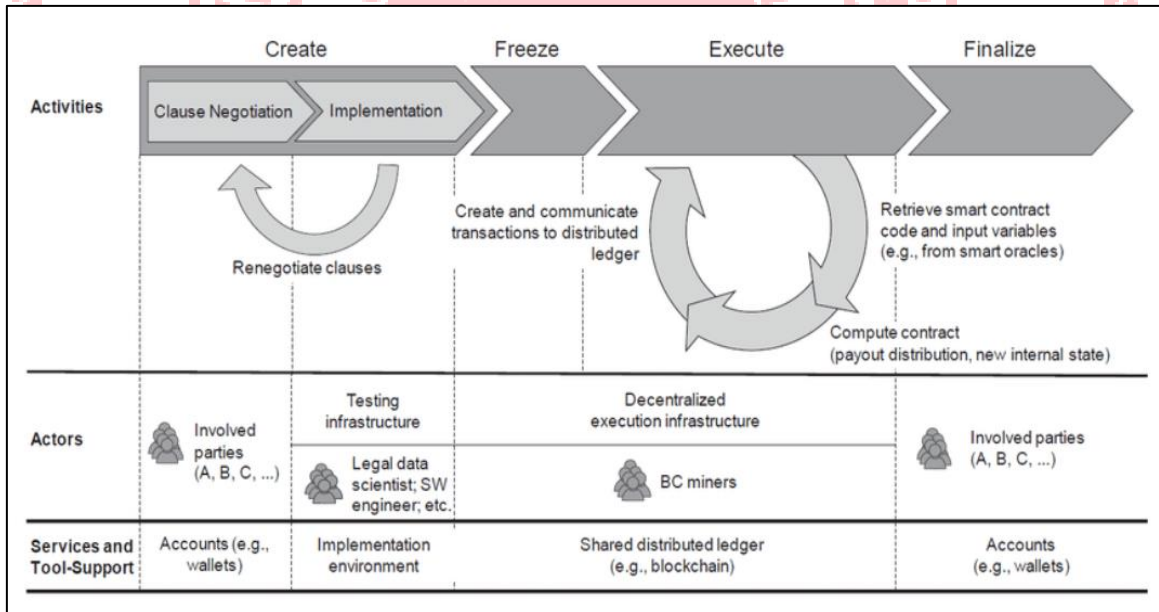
Create
Freeze
Execute
Finalize

Activities

Clause Negotiation
Implementation

Renegotiate clauses

Create and communicate transactions to distributed ledger

Retrieve smart contract code and input variables (e.g., from smart oracles)

Compute contract (payout distribution, new internal state)

Actors

Involved parties (A, B, C, ...)

Testing infrastructure

Legal data scientist; SW engineer; etc.

Decentralized execution infrastructure

BC miners

Involved parties (A, B, C, ...)

Services and Tool-Support

Accounts (e.g., wallets)

Implementation environment

Shared distributed ledger (e.g., blockchain)

Accounts (e.g., wallets)